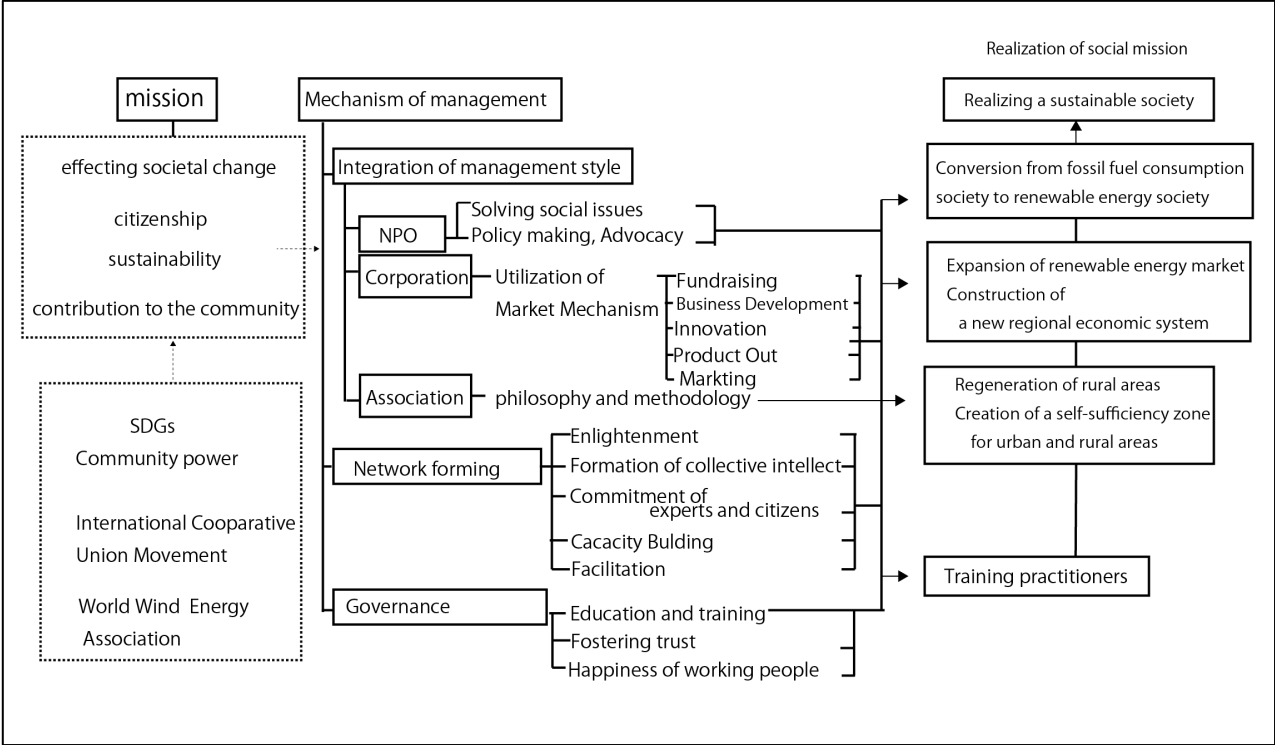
Realization of social mission

mission

effecting societal change

citizenship

sustainability

contribution to the community

SDGs
Community power

International Cooparative Union Movement

World Wind Energy Association

Mechanism of management

Integration of management style

NPO
Solving social issues
Policy making, Advocacy

Corporation
Utilization of Market Mechanism
Fundraising
Business Development
Innovation
Product Out
Markting

Association
philosophy and methodology

Network forming
Enlightenment
Formation of collective intellect
Commitment of experts and citizens
Cacacity Bulding
Facilitation

Governance
Education and training
Fostering trust
Happiness of working people

Realizing a sustainable society

Conversion from fossil fuel consumption society to renewable energy society

Expansion of renewable energy market
Construction of a new regional economic system

Regeneration of rural areas
Creation of a self-sufficiency zone for urban and rural areas

Training practitioners